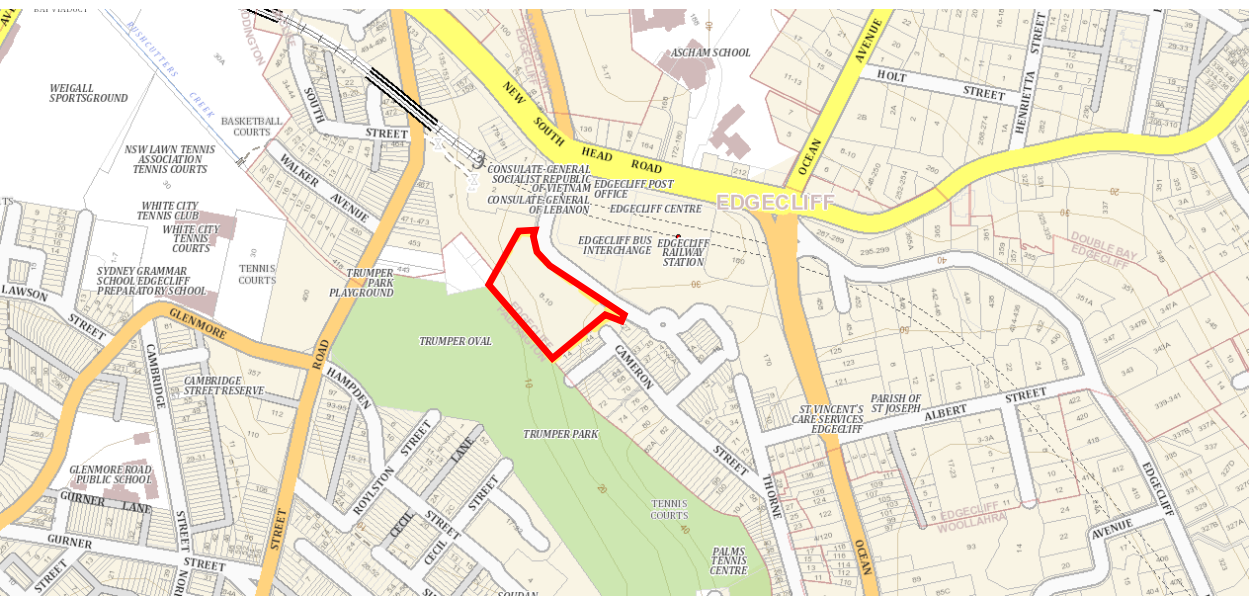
BAY VIADUCT

RUSHCUTTERS CREEK

WEIGALL SPORTSGROUND

BASKETBALL COURTS

NSW LAWN TENNIS ASSOCIATION TENNIS COURTS

WHITE CITY TENNIS CLUB

WHITE CITY TENNIS COURTS

SYDNEY GRAMMAR SCHOOL EDGECLIFF PREPARATORY SCHOOL

TENNIS COURTS

LAWSON STREET

GLENMORE ROAD

CAMBRIDGE

CAMBRIDGE STREET RESERVE

GLENMORE ROAD PUBLIC SCHOOL

GURNER LANE

GURNER STREET

STREET

STREET

SOUTH STREET

WALKER AVENUE

TRUMPER PARK PLAYGROUND

ROAD

HAMPDEN

TRUMPER OVAL

TRUMPER PARK

ROYLSTON STREET

LANE

CECIL STREET

CECIL STREET

NEW SOUTH HEAD ROAD

ASCHAM SCHOOL

CONSULATE-GENERAL SOCIALIST REPUBLIC OF VIETNAM

CONSULATE-GENERAL OF LEBANON

EDGECLIFF POST OFFICE

EDGECLIFF CENTRE

EDGECLIFF

EDGECLIFF BUS INTERCHANGE

EDGECLIFF RAILWAY STATION

OCEAN AVENUE

HOLT STREET

HENRIETTA STREET

DOUBLE BAY EDGECLIFF

CAMERON STREET

TENNIS COURTS

PALMS TENNIS CENTRE

THORNE

OCEAN

ST VINCENT'S CARE SERVICES EDGECLIFF

PARISH OF ST JOSEPH

ALBERT STREET

EDGECLIFF WOOLLAHRA

AVENUE

EDGECLIFF